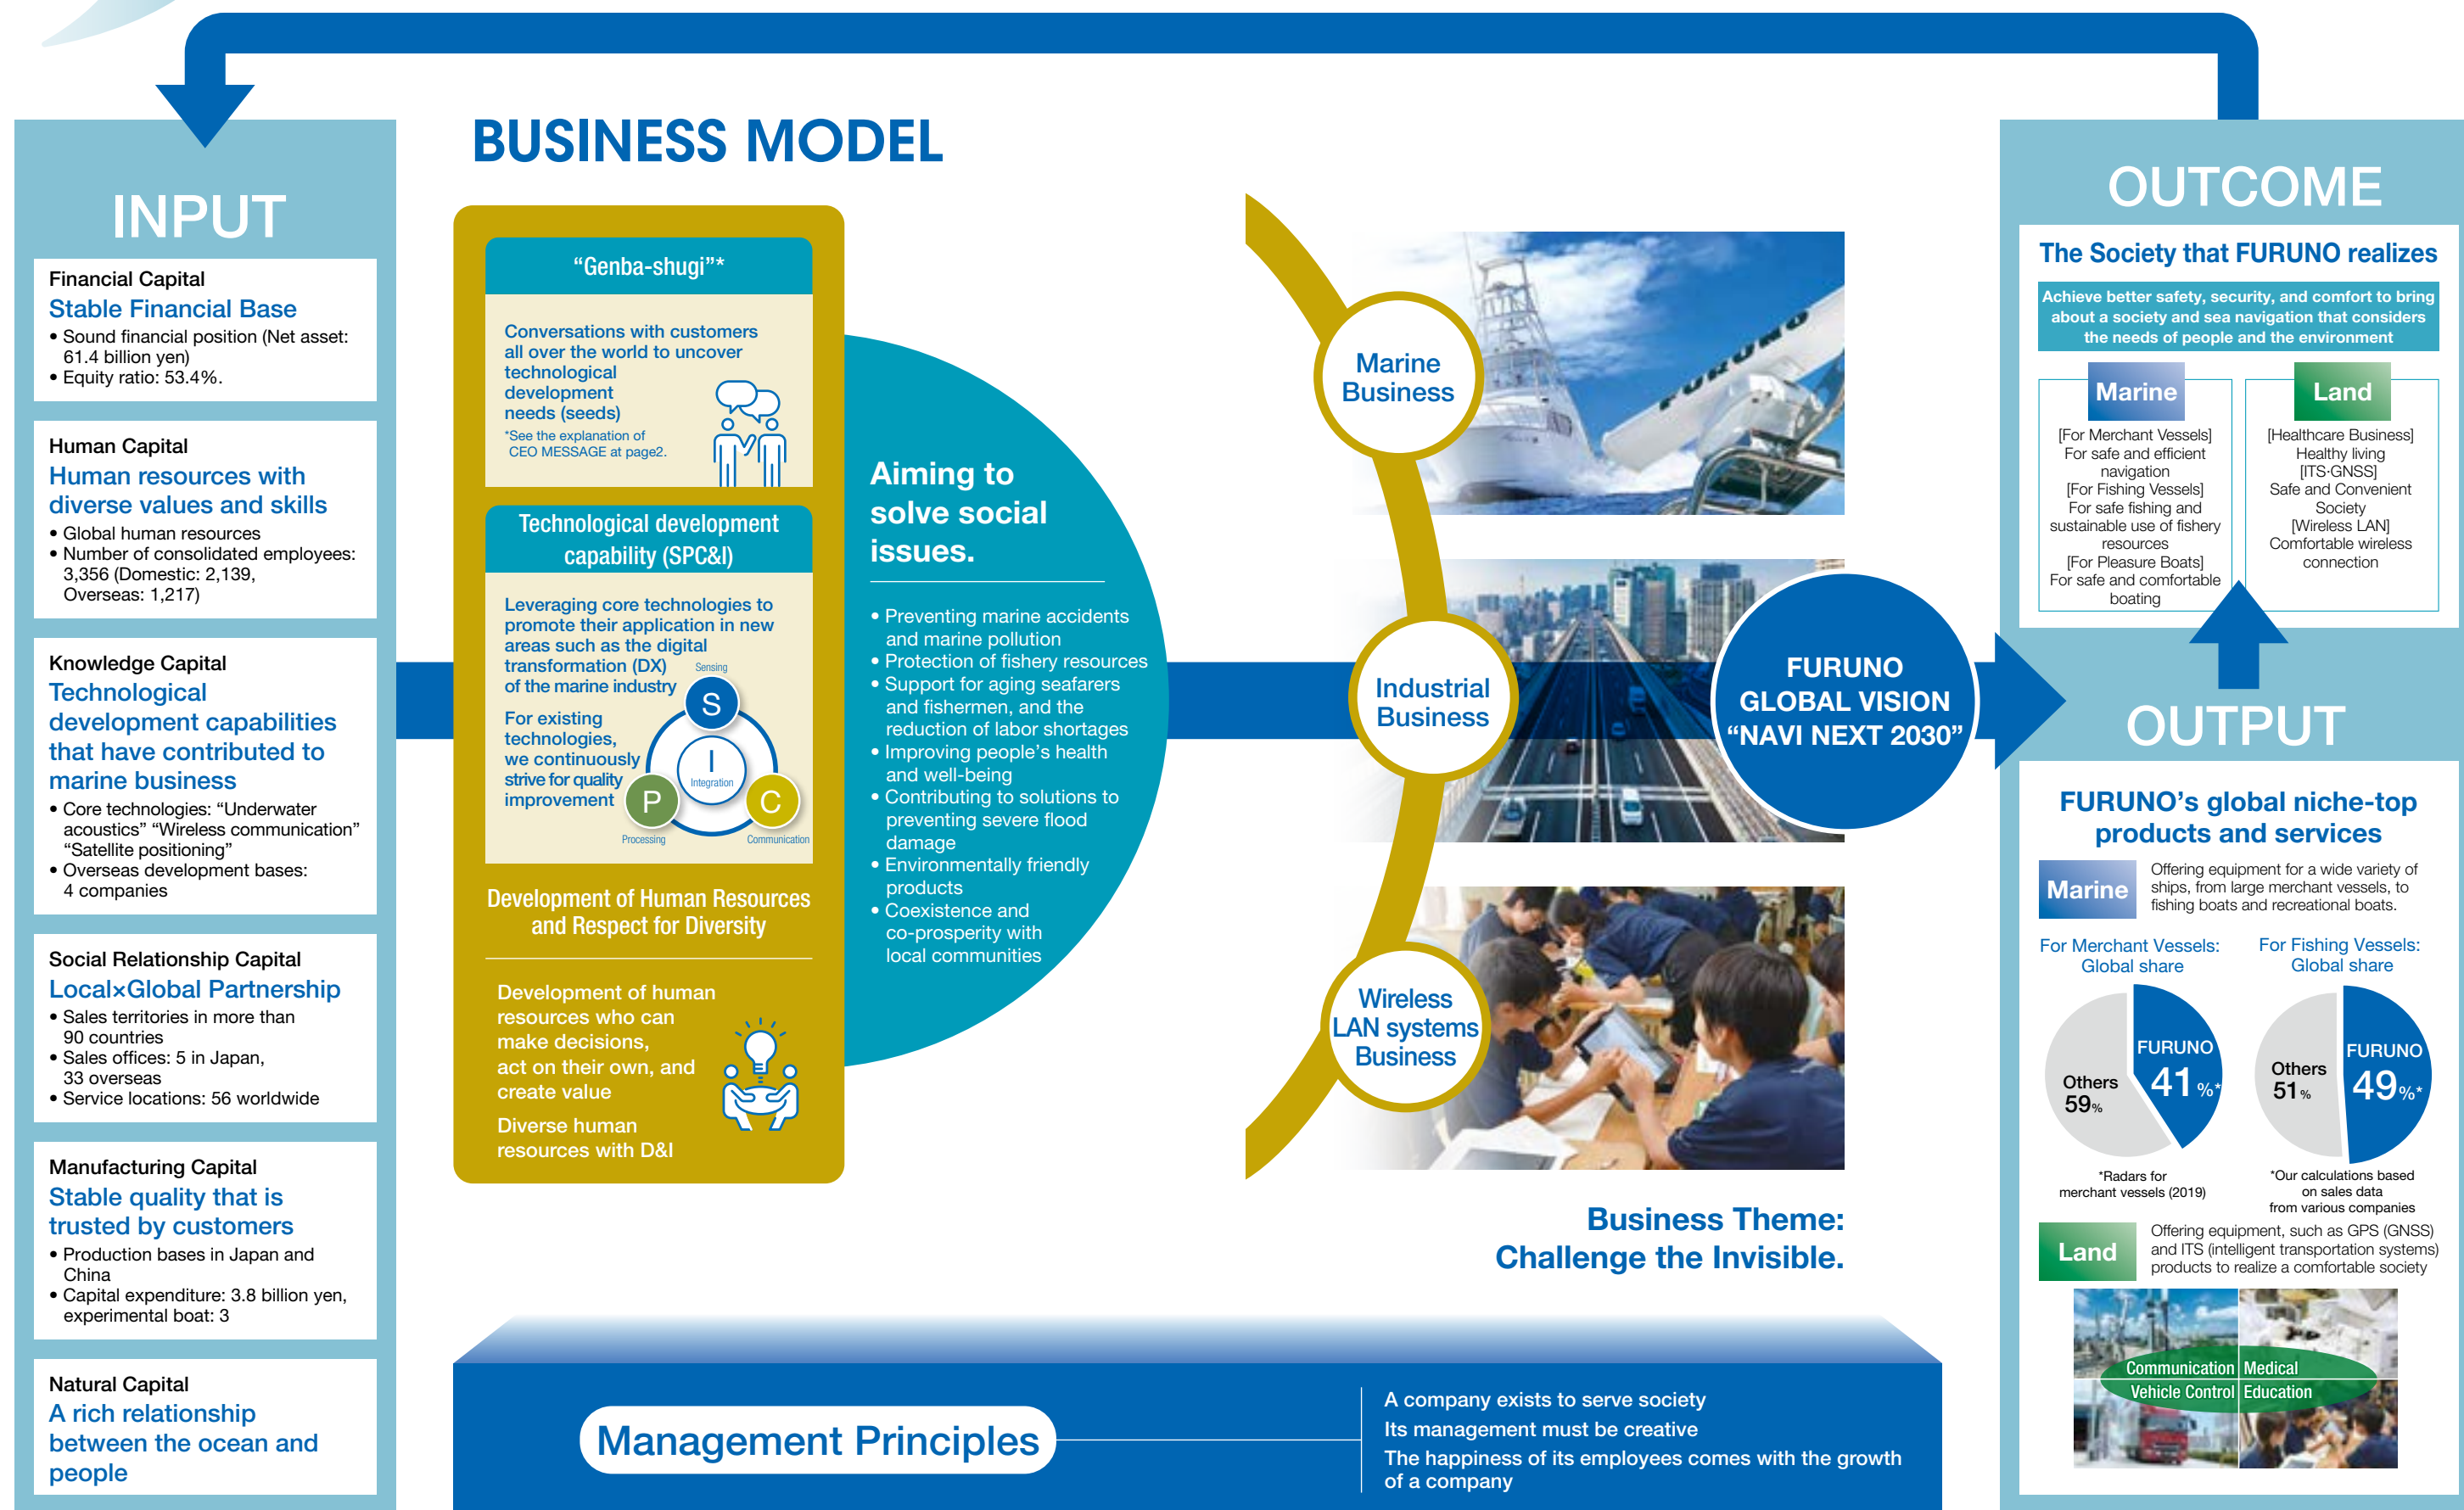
BUSINESS MODEL

INPUT

Financial Capital
Stable Financial Base
• Sound financial position (Net asset: 61.4 billion yen)
• Equity ratio: 53.4%.

Human Capital
Human resources with diverse values and skills
• Global human resources
• Number of consolidated employees: 3,356 (Domestic: 2,139, Overseas: 1,217)

Knowledge Capital
Technological development capabilities that have contributed to marine business
• Core technologies: “Underwater acoustics” “Wireless communication” “Satellite positioning”
• Overseas development bases: 4 companies

Social Relationship Capital
Local×Global Partnership
• Sales territories in more than 90 countries
• Sales offices: 5 in Japan, 33 overseas
• Service locations: 56 worldwide

Manufacturing Capital
Stable quality that is trusted by customers
• Production bases in Japan and China
• Capital expenditure: 3.8 billion yen, experimental boat: 3

Natural Capital
A rich relationship between the ocean and people

“Genba-shugi”*

Conversations with customers all over the world to uncover technological development needs (seeds)
*See the explanation of CEO MESSAGE at page2.

Technological development capability (SPC&I)

Leveraging core technologies to promote their application in new areas such as the digital transformation (DX) of the marine industry
For existing technologies, we continuously strive for quality improvement
Sensing
S
I
Integration
P
Processing
C
Communication

Development of Human Resources and Respect for Diversity

Development of human resources who can make decisions, act on their own, and create value
Diverse human resources with D&I

Aiming to solve social issues.
• Preventing marine accidents and marine pollution
• Protection of fishery resources
• Support for aging seafarers and fishermen, and the reduction of labor shortages
• Improving people’s health and well-being
• Contributing to solutions to preventing severe flood damage
• Environmentally friendly products
• Coexistence and co-prosperity with local communities

Marine Business
Industrial Business
Wireless LAN systems Business

FURUNO GLOBAL VISION “NAVI NEXT 2030”

Business Theme: Challenge the Invisible.

OUTCOME
The Society that FURUNO realizes
Achieve better safety, security, and comfort to bring about a society and sea navigation that considers the needs of people and the environment

Marine
[For Merchant Vessels] For safe and efficient navigation
[For Fishing Vessels] For safe fishing and sustainable use of fishery resources
[For Pleasure Boats] For safe and comfortable boating

Land
[Healthcare Business] Healthy living
[ITS-GNSS] Safe and Convenient Society
[Wireless LAN] Comfortable wireless connection

OUTPUT
FURUNO’s global niche-top products and services
Marine
Offering equipment for a wide variety of ships, from large merchant vessels, to fishing boats and recreational boats.

For Merchant Vessels: Global share
Others 59%
FURUNO 41%*
*Radars for merchant vessels (2019)

For Fishing Vessels: Global share
Others 51%
FURUNO 49%*
*Our calculations based on sales data from various companies

Land
Offering equipment, such as GPS (GNSS) and ITS (intelligent transportation systems) products to realize a comfortable society
Communication
Medical
Vehicle Control
Education

Management Principles
A company exists to serve society
Its management must be creative
The happiness of its employees comes with the growth of a company